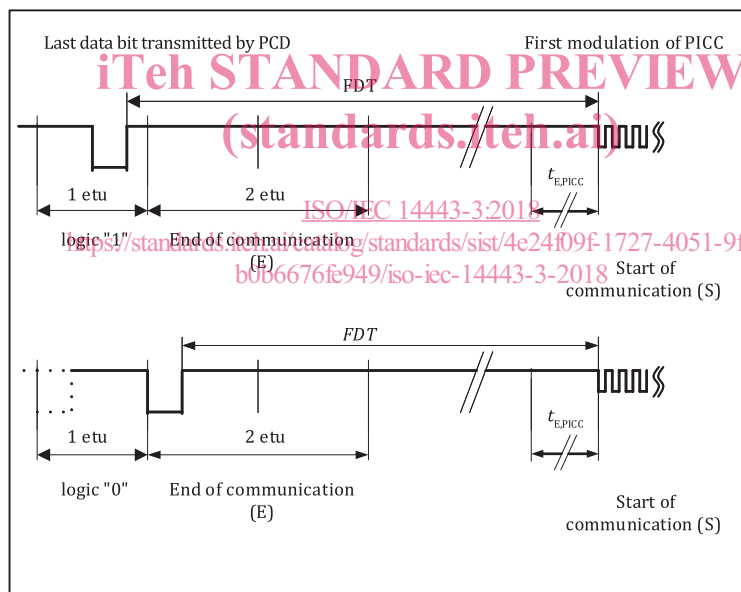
Last data bit transmitted by PCD

First modulation of PICC

iTeh STANDARD PREVIEW

FDT

(standards.iteh.ai)

1 etu

2 etu

$t_{E,PICC}$

ISO/IEC 14443-3:2018

logic "1"

End of communication (E)

https://standards.iteh.ai/catalog/standards/sist/4e24f09f-1727-4051-9f

b0b6676fe949/iso-iec-14443-3-2018

Start of communication (S)

$FDT$

1 etu

2 etu

$t_{E,PICC}$

logic "0"

End of communication (E)

Start of communication (S)